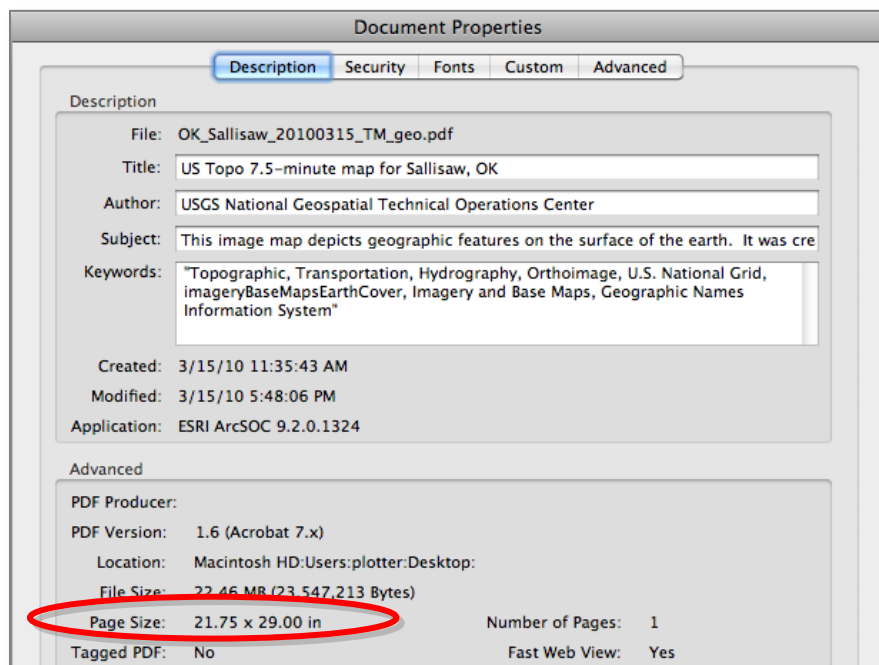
Document Properties

Description | Security | Fonts | Custom | Advanced

Description

File: OK_Sallisaw_20100315_TM_geo.pdf

Title: US Topo 7.5-minute map for Sallisaw, OK

Author: USGS National Geospatial Technical Operations Center

Subject: This image map depicts geographic features on the surface of the earth. It was cre

Keywords: "Topographic, Transportation, Hydrography, Orthoimage, U.S. National Grid, imageryBaseMapsEarthCover, Imagery and Base Maps, Geographic Names Information System"

Created: 3/15/10 11:35:43 AM

Modified: 3/15/10 5:48:06 PM

Application: ESRI ArcSOC 9.2.0.1324

Advanced

PDF Producer:

PDF Version: 1.6 (Acrobat 7.x)

Location: Macintosh HD:Users:plotter:Desktop:

File Size: 22.46 MB (23,547,213 Bytes)

Page Size: 21.75 x 29.00 in

Number of Pages: 1

Tagged PDF: No

Fast Web View: Yes